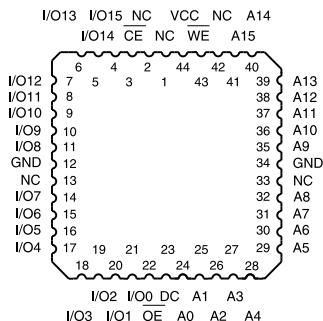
I/O13 I/O15 NC VCC NC A14
I/O14 $\overline{CE}$ NC $\overline{WE}$ A15

6 4 2 44 42 40
7 5 3 1 43 41 39

I/O12 7
I/O11 8
I/O10 9
I/O9 10
I/O8 11
GND 12
NC 13
I/O7 14
I/O6 15
I/O5 16
I/O4 17

39 A13
38 A12
37 A11
36 A10
35 A9
34 GND
33 NC
32 A8
31 A7
30 A6
29 A5

19 21 23 25 27
18 20 22 24 26 28

I/O2 I/O0 DC A1 A3
I/O3 I/O1 $\overline{OE}$ A0 A2 A4